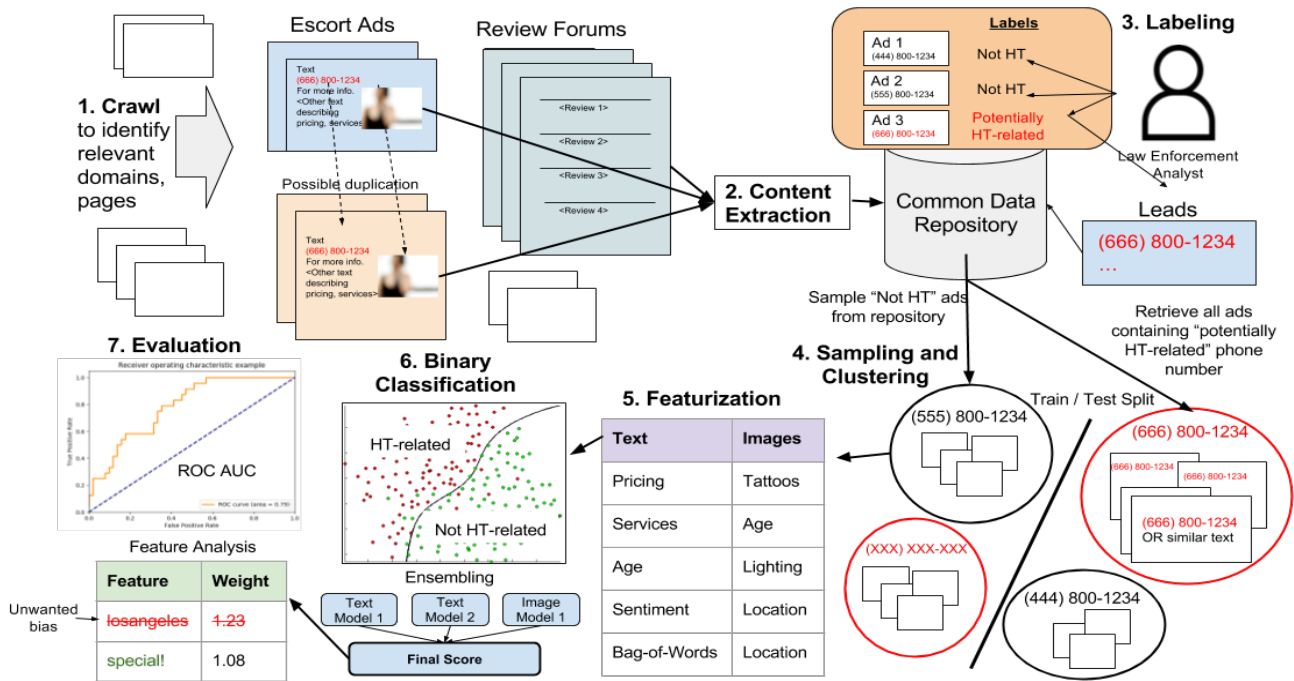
1. Crawl to identify relevant domains, pages

Escort Ads

Text
(666) 800-1234
For more info.
<Other text describing pricing, services>

Possible duplication

Text
(666) 800-1234
For more info.
<Other text describing pricing, services>

Review Forums

<Review 1>
<Review 2>
<Review 3>
<Review 4>

2. Content Extraction

Labels

Ad 1
(444) 800-1234
Not HT

Ad 2
(555) 800-1234
Not HT

Ad 3
(666) 800-1234
Potentially HT-related

3. Labeling

Law Enforcement Analyst

Common Data Repository

Leads

(666) 800-1234
...

Sample "Not HT" ads from repository

Retrieve all ads containing "potentially HT-related" phone number

4. Sampling and Clustering

Train / Test Split

(555) 800-1234

(666) 800-1234

(666) 800-1234
(666) 800-1234
(666) 800-1234
OR similar text

(XXX) XXX-XXX

(444) 800-1234

7. Evaluation

Receiver operating characteristic example

True Positive Rate

False Positive Rate

ROC AUC

ROC curve (area = 0.75)

0.0 0.2 0.4 0.6 0.8 1.0

6. Binary Classification

HT-related

Not HT-related

Ensembling

5. Featurization

| Text | Images |
|---|---|
| Pricing | Tattoos |
| Services | Age |
| Age | Lighting |
| Sentiment | Location |
| Bag-of-Words | Location |

Feature Analysis

| Feature | Weight |
|---|---|
| losangeles | 1.23 |
| special! | 1.08 |

Unwanted bias

Text Model 1

Text Model 2

Image Model 1

Final Score